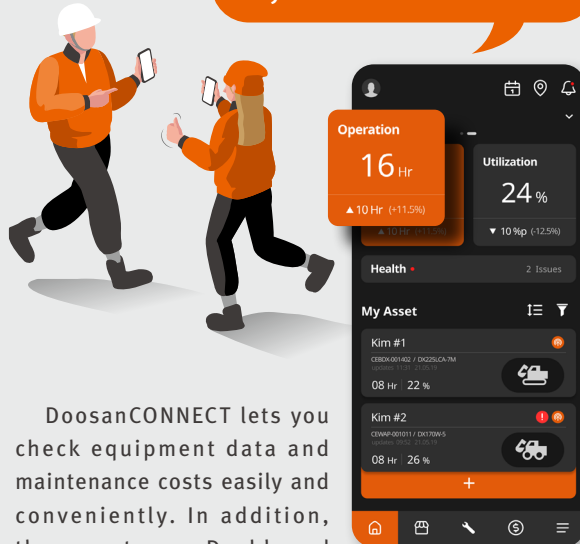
Operation
16 Hr
▲10 Hr (+11.5%)

▲10 Hr (+11.5%)

Utilization
24 %
▼ 10 %p (-12.5%)

Health •
2 Issues

My Asset

Kim #1
CEBOX-001402 / DX225LCA-7M
updated 11:31 21.05.19
08 Hr | 22 %

Kim #2
CEWAP-001011 / DX170W-5
updated 09:52 21.05.19
08 Hr | 26 %

+

DoosanCONNECT lets you check equipment data and maintenance costs easily and conveniently. In addition, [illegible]